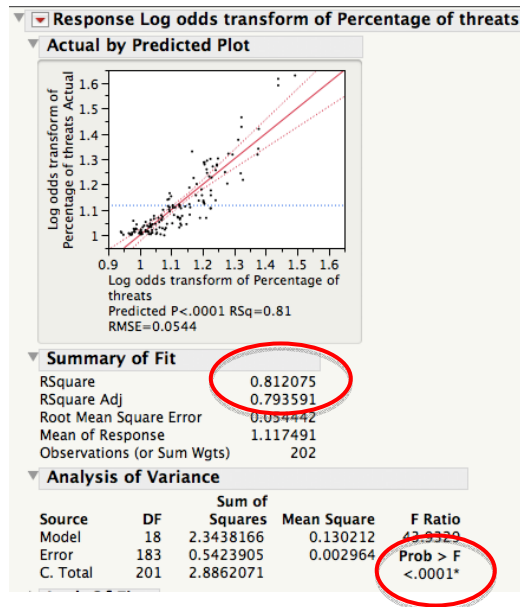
Response Log odds transform of Percentage of threats

Actual by Predicted Plot

Log odds transform of Percentage of threats Actual

1.6
1.5
1.4
1.3
1.2
1.1
1

0.9 1 1.1 1.2 1.3 1.4 1.5 1.6

Log odds transform of Percentage of threats
Predicted P<.0001 RSq=0.81
RMSE=0.0544

Summary of Fit

| | |
|---|---|
| RSquare | 0.812075 |
| RSquare Adj | 0.793591 |
| Root Mean Square Error | 0.054442 |
| Mean of Response | 1.117491 |
| Observations (or Sum Wgts) | 202 |

Analysis of Variance

| Source | DF | Sum of Squares | Mean Square | F Ratio |
|---|---|---|---|---|
| Model | 18 | 2.3438166 | 0.130212 | 43.9329 |
| Error | 183 | 0.5423905 | 0.002964 | Prob > F |
| C. Total | 201 | 2.8862071 | | <.0001* |